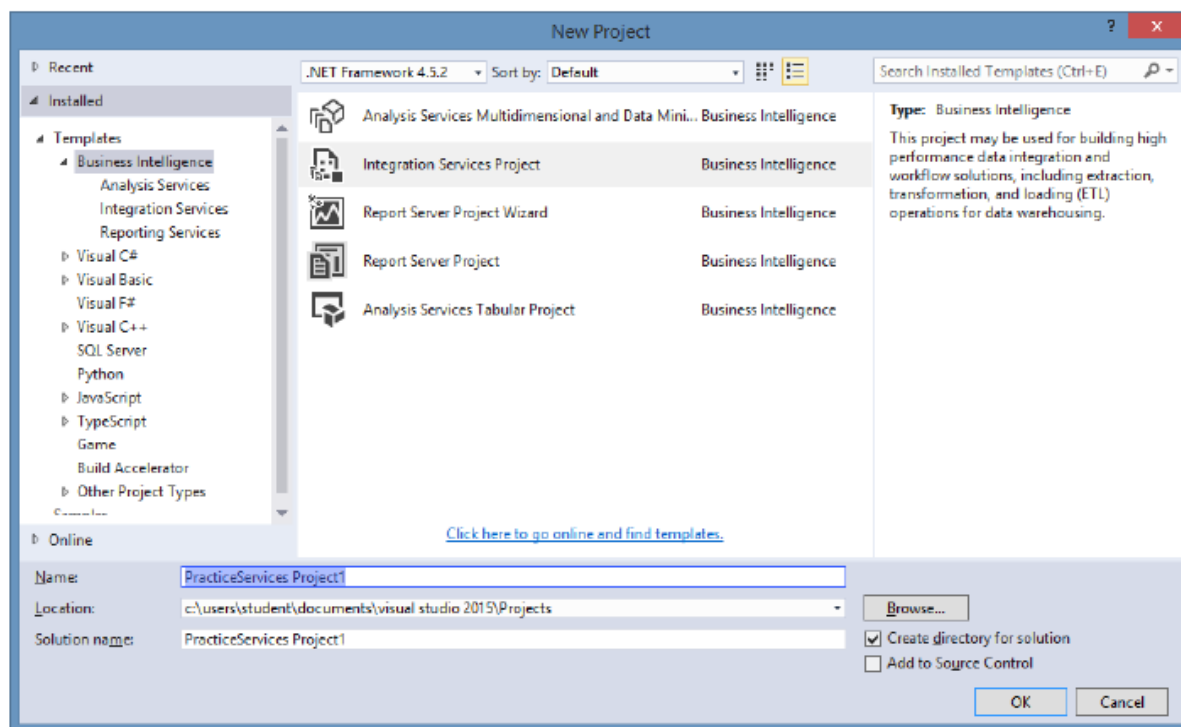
New Project

? ✕

▷ Recent

◢ Installed

◢ Templates
◢ Business Intelligence
Analysis Services
Integration Services
Reporting Services
▷ Visual C#
▷ Visual Basic
Visual F#
▷ Visual C++
SQL Server
Python
▷ JavaScript
▷ TypeScript
Game
Build Accelerator
▷ Other Project Types
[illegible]

▷ Online

.NET Framework 4.5.2 ▾ Sort by: Default ▾

Search Installed Templates (Ctrl+E)

| | |
|---|---|
| Analysis Services Multidimensional and Data Mini... | Business Intelligence |
| Integration Services Project | Business Intelligence |
| Report Server Project Wizard | Business Intelligence |
| Report Server Project | Business Intelligence |
| Analysis Services Tabular Project | Business Intelligence |

Click here to go online and find templates.

Type: Business Intelligence

This project may be used for building high performance data integration and workflow solutions, including extraction, transformation, and loading (ETL) operations for data warehousing.

Name: PracticeServices Project1

Location: c:\users\student\documents\visual studio 2015\Projects

Browse...

Solution name: PracticeServices Project1

Create directory for solution

Add to Source Control

OK

Cancel